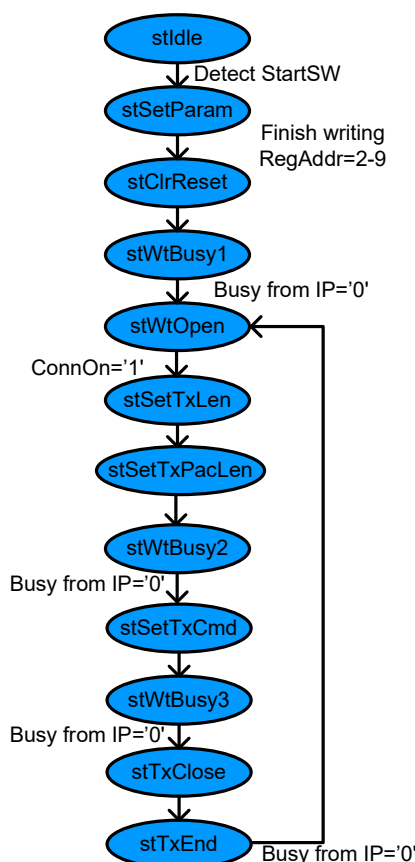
stIdle
Detect StartSW
stSetParam
Finish writing RegAddr=2-9
stClrReset
stWtBusy1
Busy from IP='0'
stWtOpen
ConnOn='1'
stSetTxLen
stSetTxPacLen
stWtBusy2
Busy from IP='0'
stSetTxCmd
stWtBusy3
Busy from IP='0'
stTxClose
stTxEnd
Busy from IP='0'